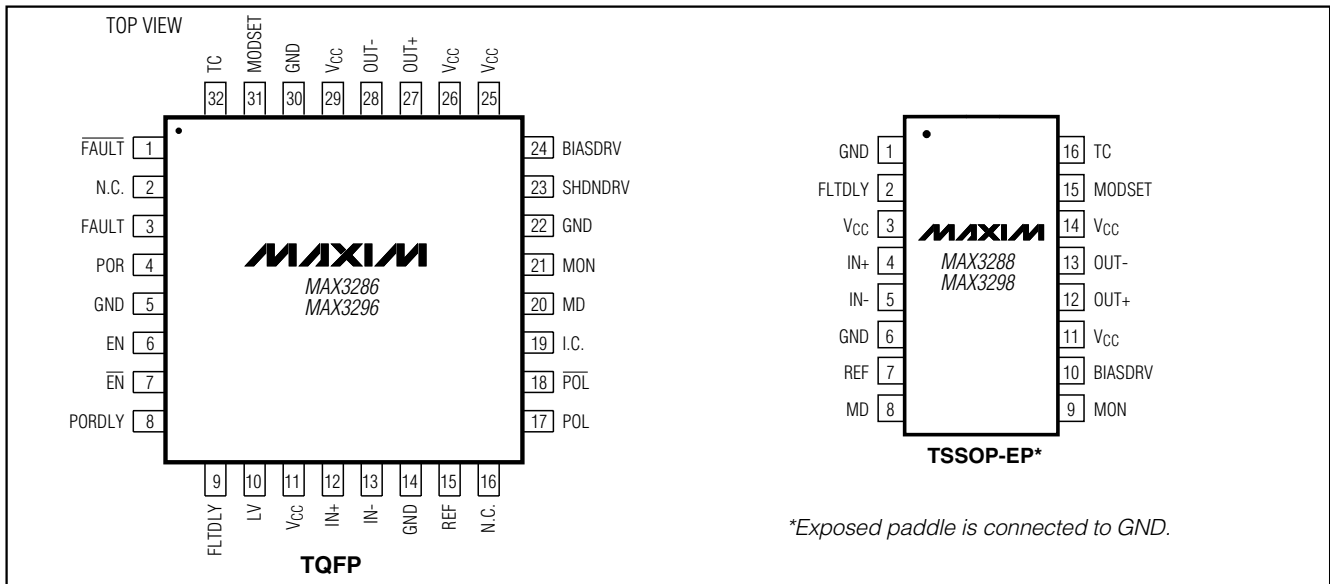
TOP VIEW

TC 32
MODSET 31
GND 30
$V_{CC}$ 29
OUT- 28
OUT+ 27
$V_{CC}$ 26
$V_{CC}$ 25

$\overline{FAULT}$ 1
N.C. 2
FAULT 3
POR 4
GND 5
EN 6
$\overline{EN}$ 7
PORDLY 8

24 BIASDRV
23 SHDNDRV
22 GND
21 MON
20 MD
19 I.C.
18 $\overline{POL}$
17 POL

MAXIM
MAX3286
MAX3296

9 FLTDLY
10 LV
11 $V_{CC}$
12 IN+
13 IN-
14 GND
15 REF
16 N.C.

TQFP

GND 1
FLTDLY 2
$V_{CC}$ 3
IN+ 4
IN- 5
GND 6
REF 7
MD 8

16 TC
15 MODSET
14 $V_{CC}$
13 OUT-
12 OUT+
11 $V_{CC}$
10 BIASDRV
9 MON

MAXIM
MAX3288
MAX3298

TSSOP-EP*

*Exposed paddle is connected to GND.